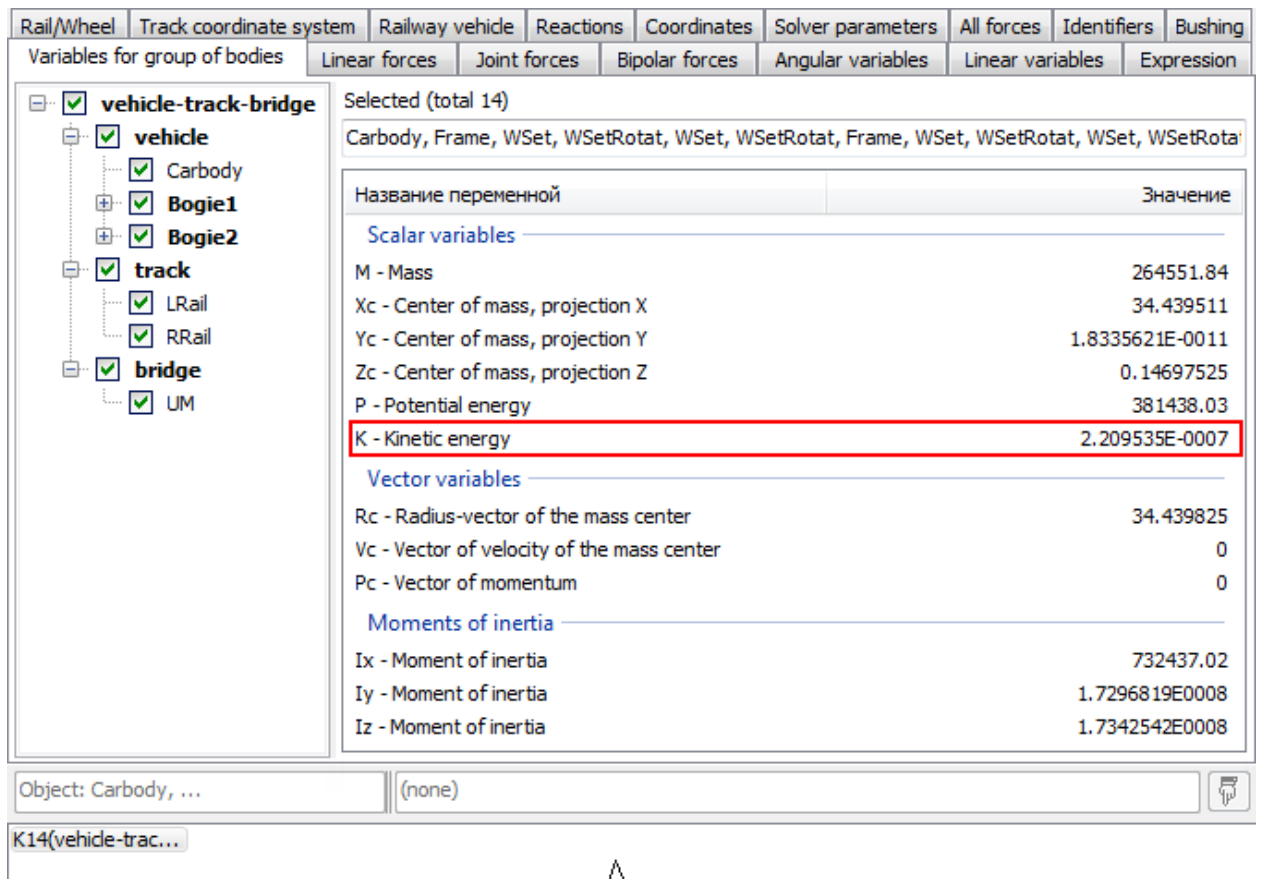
Rail/Wheel | Track coordinate system | Railway vehicle | Reactions | Coordinates | Solver parameters | All forces | Identifiers | Bushing

Variables for group of bodies | Linear forces | Joint forces | Bipolar forces | Angular variables | Linear variables | Expression

vehicle-track-bridge
vehicle
Carbody
Bogie1
Bogie2
track
LRail
RRail
bridge
UM

Selected (total 14)

Carbody, Frame, WSet, WSetRotat, WSet, WSetRotat, Frame, WSet, WSetRotat, WSet, WSetRota

| Название переменной | Значение |
|---|---|
| Scalar variables | |
| M - Mass | 264551.84 |
| Xc - Center of mass, projection X | 34.439511 |
| Yc - Center of mass, projection Y | 1.8335621E-0011 |
| Zc - Center of mass, projection Z | 0.14697525 |
| P - Potential energy | 381438.03 |
| K - Kinetic energy | 2.209535E-0007 |
| Vector variables | |
| Rc - Radius-vector of the mass center | 34.439825 |
| Vc - Vector of velocity of the mass center | 0 |
| Pc - Vector of momentum | 0 |
| Moments of inertia | |
| Ix - Moment of inertia | 732437.02 |
| Iy - Moment of inertia | 1.7296819E0008 |
| Iz - Moment of inertia | 1.7342542E0008 |

Object: Carbody, ...
(none)

K14(vehicle-trac...